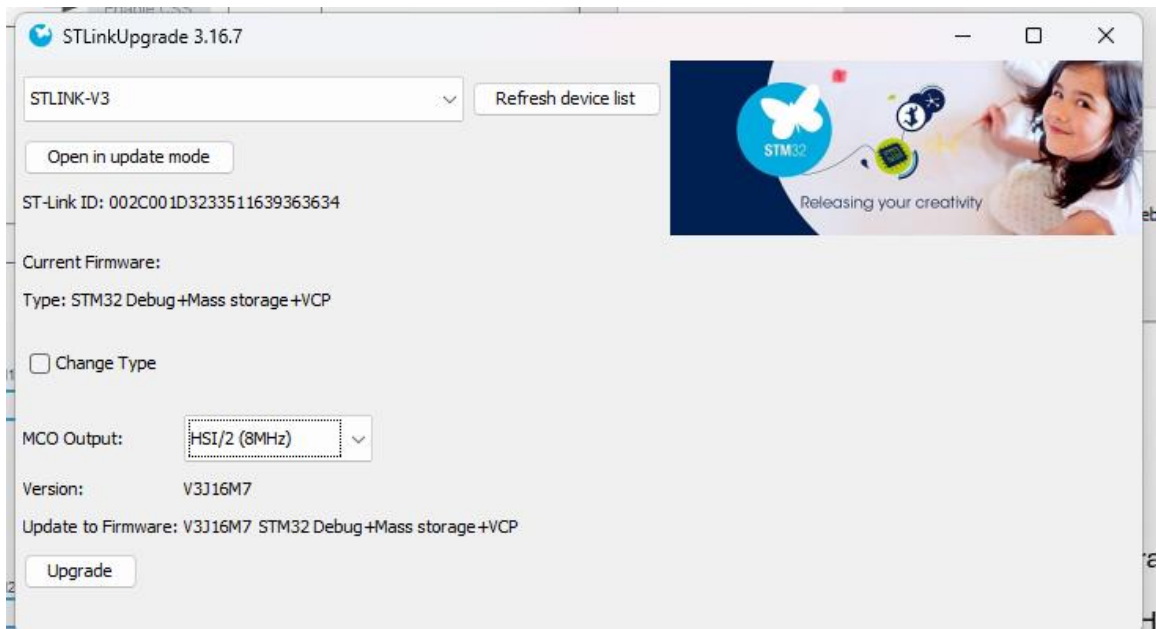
STLinkUpgrade 3.16.7

STLINK-V3

Refresh device list

Open in update mode

ST-Link ID: 002C001D3233511639363634

STM32

Releasing your creativity

Current Firmware:

Type: STM32 Debug+Mass storage+VCP

Change Type

MCO Output: HSI/2 (8MHz)

Version: V3J16M7

Update to Firmware: V3J16M7 STM32 Debug+Mass storage+VCP

Upgrade